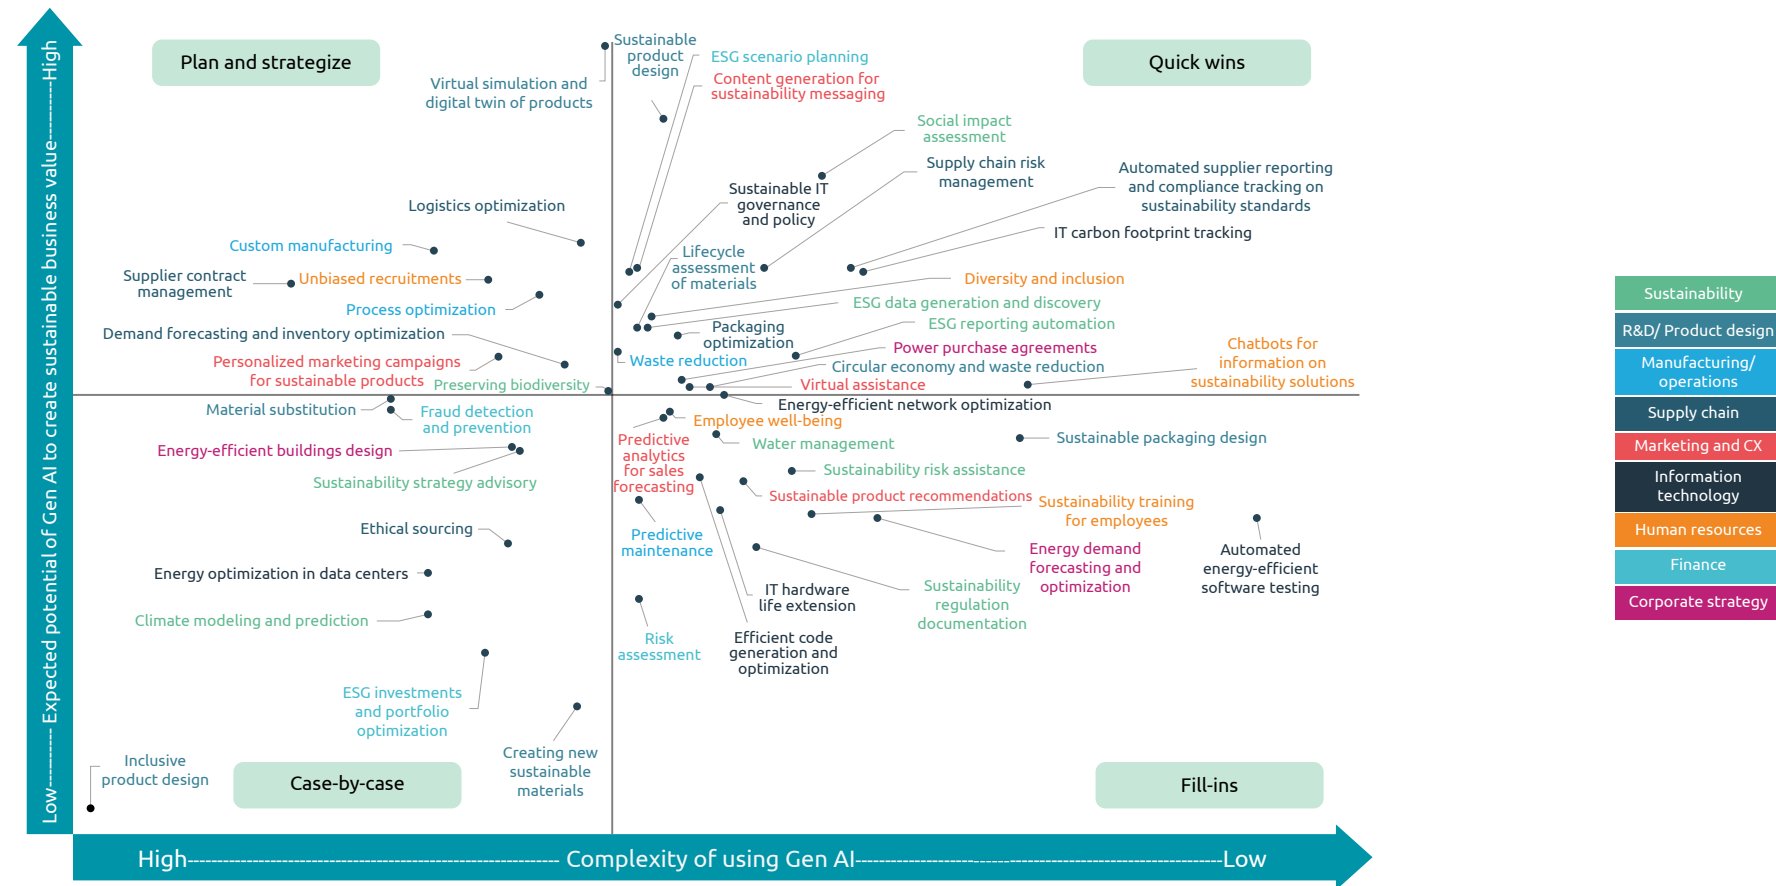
Low---------- Expected potential of Gen AI to create sustainable business value----------High

Plan and strategize

Quick wins

Case-by-case

Fill-ins

High---------------------------------------------------------------- Complexity of using Gen AI---------------------------------------------------------------------Low

Sustainable product design
ESG scenario planning
Content generation for sustainability messaging
Virtual simulation and digital twin of products
Social impact assessment
Supply chain risk management
Sustainable IT governance and policy
Automated supplier reporting and compliance tracking on sustainability standards
Logistics optimization
IT carbon footprint tracking
Custom manufacturing
Lifecycle assessment of materials
Supplier contract management
Unbiased recruitments
Diversity and inclusion
Process optimization
ESG data generation and discovery
Packaging optimization
ESG reporting automation
Demand forecasting and inventory optimization
Power purchase agreements
Chatbots for information on sustainability solutions
Personalized marketing campaigns for sustainable products
Waste reduction
Circular economy and waste reduction
Preserving biodiversity
Virtual assistance
Energy-efficient network optimization
Material substitution
Fraud detection and prevention
Employee well-being
Predictive analytics for sales forecasting
Water management
Sustainable packaging design
Energy-efficient buildings design
Sustainability strategy advisory
Sustainability risk assistance
Sustainable product recommendations
Sustainability training for employees
Ethical sourcing
Predictive maintenance
Energy demand forecasting and optimization
Automated energy-efficient software testing
Energy optimization in data centers
IT hardware life extension
Sustainability regulation documentation
Climate modeling and prediction
Risk assessment
Efficient code generation and optimization
ESG investments and portfolio optimization
Creating new sustainable materials
Inclusive product design

Sustainability
R&D/ Product design
Manufacturing/ operations
Supply chain
Marketing and CX
Information technology
Human resources
Finance
Corporate strategy